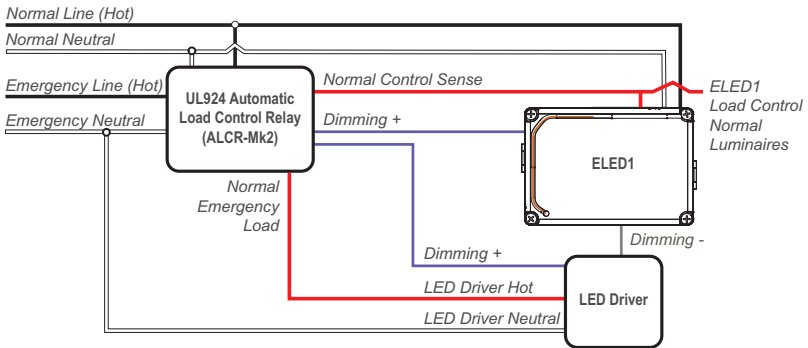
Normal Line (Hot)

Normal Neutral

Emergency Line (Hot)

Emergency Neutral

UL924 Automatic Load Control Relay (ALCR-Mk2)

Normal Control Sense

Dimming +

ELED1 Load Control Normal Luminaires

ELED1

Normal Emergency Load

Dimming -

Dimming +

LED Driver Hot

LED Driver

LED Driver Neutral